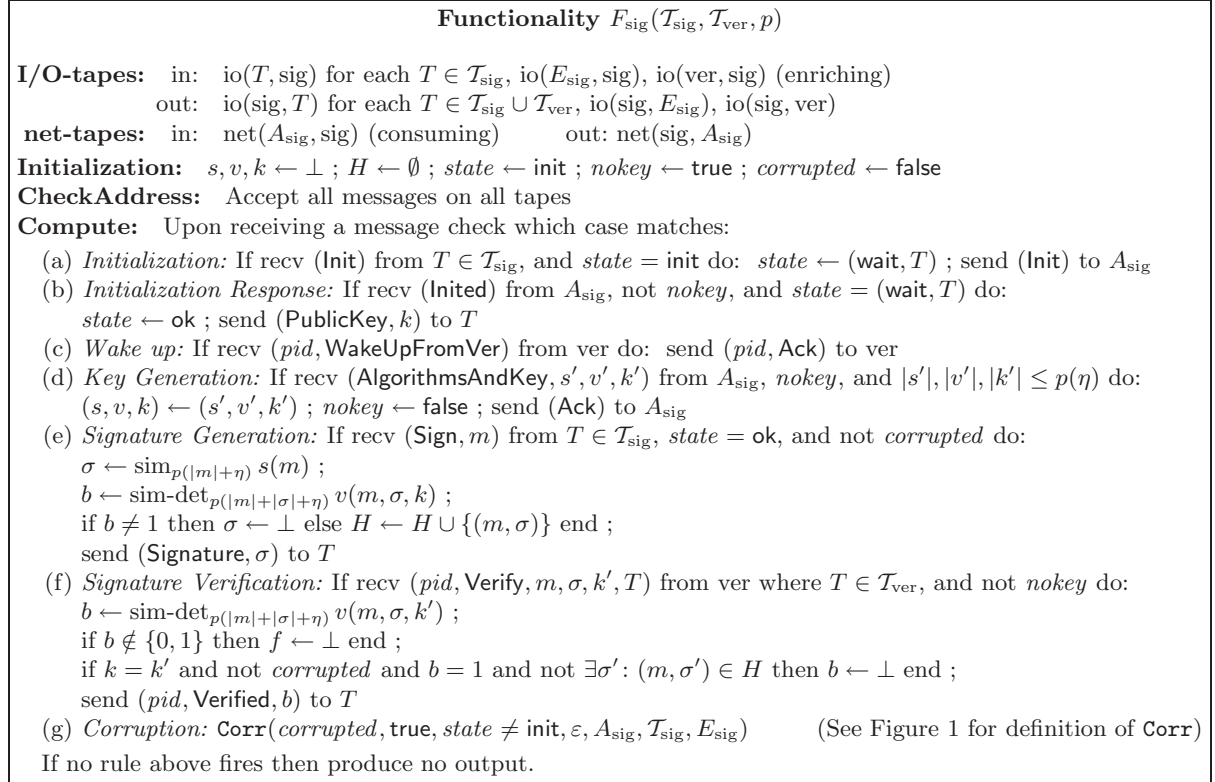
**Functionality** $F_{\text{sig}}(\mathcal{T}_{\text{sig}}, \mathcal{T}_{\text{ver}}, p)$

**I/O-tapes:** in: $\text{io}(T, \text{sig})$ for each $T \in \mathcal{T}_{\text{sig}}$, $\text{io}(E_{\text{sig}}, \text{sig})$, $\text{io}(\text{ver}, \text{sig})$ (enriching)
out: $\text{io}(\text{sig}, T)$ for each $T \in \mathcal{T}_{\text{sig}} \cup \mathcal{T}_{\text{ver}}$, $\text{io}(\text{sig}, E_{\text{sig}})$, $\text{io}(\text{sig}, \text{ver})$

**net-tapes:** in: $\text{net}(A_{\text{sig}}, \text{sig})$ (consuming) out: $\text{net}(\text{sig}, A_{\text{sig}})$

**Initialization:** $s, v, k \leftarrow \perp$ ; $H \leftarrow \emptyset$ ; $\mathit{state} \leftarrow \mathsf{init}$ ; $\mathit{nokey} \leftarrow \mathsf{true}$ ; $\mathit{corrupted} \leftarrow \mathsf{false}$

**CheckAddress:** Accept all messages on all tapes

**Compute:** Upon receiving a message check which case matches:

(a) *Initialization:* If recv $(\mathsf{Init})$ from $T \in \mathcal{T}_{\text{sig}}$, and $\mathit{state} = \mathsf{init}$ do: $\mathit{state} \leftarrow (\mathsf{wait}, T)$ ; send $(\mathsf{Init})$ to $A_{\text{sig}}$

(b) *Initialization Response:* If recv $(\mathsf{Inited})$ from $A_{\text{sig}}$, not $\mathit{nokey}$, and $\mathit{state} = (\mathsf{wait}, T)$ do: $\mathit{state} \leftarrow \mathsf{ok}$ ; send $(\mathsf{PublicKey}, k)$ to $T$

(c) *Wake up:* If recv $(\mathit{pid}, \mathsf{WakeUpFromVer})$ from ver do: send $(\mathit{pid}, \mathsf{Ack})$ to ver

(d) *Key Generation:* If recv $(\mathsf{AlgorithmsAndKey}, s', v', k')$ from $A_{\text{sig}}$, $\mathit{nokey}$, and $|s'|, |v'|, |k'| \leq p(\eta)$ do: $(s, v, k) \leftarrow (s', v', k')$ ; $\mathit{nokey} \leftarrow \mathsf{false}$ ; send $(\mathsf{Ack})$ to $A_{\text{sig}}$

(e) *Signature Generation:* If recv $(\mathsf{Sign}, m)$ from $T \in \mathcal{T}_{\text{sig}}$, $\mathit{state} = \mathsf{ok}$, and not $\mathit{corrupted}$ do:
$\sigma \leftarrow \text{sim}_{p(|m|+\eta)}\, s(m)$ ;
$b \leftarrow \text{sim-det}_{p(|m|+|\sigma|+\eta)}\, v(m, \sigma, k)$ ;
if $b \neq 1$ then $\sigma \leftarrow \perp$ else $H \leftarrow H \cup \{(m, \sigma)\}$ end ;
send $(\mathsf{Signature}, \sigma)$ to $T$

(f) *Signature Verification:* If recv $(\mathit{pid}, \mathsf{Verify}, m, \sigma, k', T)$ from ver where $T \in \mathcal{T}_{\text{ver}}$, and not $\mathit{nokey}$ do:
$b \leftarrow \text{sim-det}_{p(|m|+|\sigma|+\eta)}\, v(m, \sigma, k')$ ;
if $b \notin \{0, 1\}$ then $f \leftarrow \perp$ end ;
if $k = k'$ and not $\mathit{corrupted}$ and $b = 1$ and not $\exists \sigma' \colon (m, \sigma') \in H$ then $b \leftarrow \perp$ end ;
send $(\mathit{pid}, \mathsf{Verified}, b)$ to $T$

(g) *Corruption:* $\mathtt{Corr}(\mathit{corrupted}, \mathsf{true}, \mathit{state} \neq \mathsf{init}, \varepsilon, A_{\text{sig}}, \mathcal{T}_{\text{sig}}, E_{\text{sig}})$ (See Figure 1 for definition of $\mathtt{Corr}$)

If no rule above fires then produce no output.